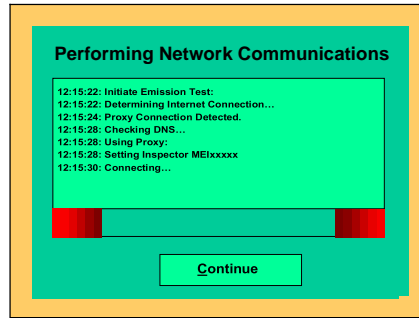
Performing Network Communications

12:15:22: Initiate Emission Test:
12:15:22: Determining Internet Connection...
12:15:24: Proxy Connection Detected.
12:15:28: Checking DNS...
12:15:28: Using Proxy:
12:15:28: Setting Inspector MEIxxxxx
12:15:30: Connecting...

Continue